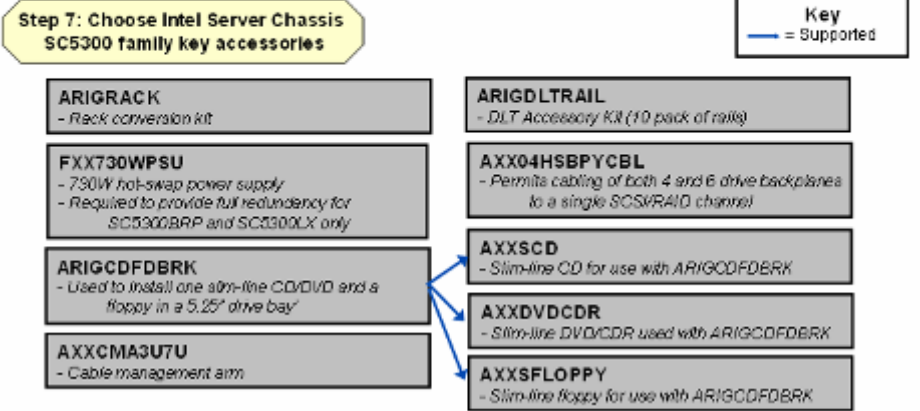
Step 7: Choose Intel Server Chassis SC5300 family key accessories

Key
= Supported

ARIGRACK
- Rack conversion kit

FXX730WPSU
- 730W hot-swap power supply
- Required to provide full redundancy for SC5300BRP and SC5300LX only

ARIGCDFDBRK
- Used to install one slim-line CD/DVD and a floppy in a 5.25" drive bay

AXXCMA3U7U
- Cable management arm

ARIGDLTRAIL
- DLT Accessory Kit (10 pack of rails)

AXX04HSBPYCBL
- Permits cabling of both 4 and 6 drive backplanes to a single SCSI/RAID channel

AXXSCD
- Slim-line CD for use with ARIGCDFDBRK

AXXDVDCDR
- Slim-line DVD/CDR used with ARIGCDFDBRK

AXXSFLOPPY
- Slim-line floppy for use with ARIGCDFDBRK